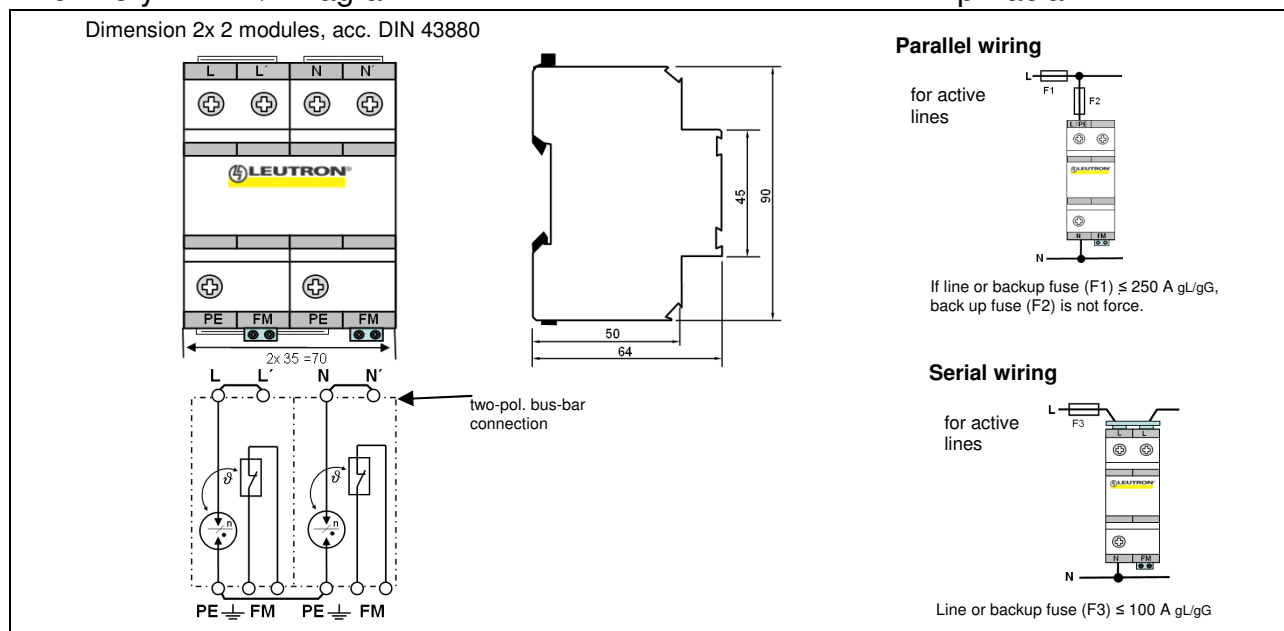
Dimension 2x 2 modules, acc. DIN 43880

L L´ N N´

LEUTRON

PE FM PE FM

2x 35 =70

45

90

50

64

L L´ N N´

two-pol. bus-bar connection

$\vartheta$

n

$\vartheta$

n

PE FM PE FM

Parallel wiring

for active lines

L

F1

F2

L PE

LEUTRON

N FM

N

If line or backup fuse (F1) ≤ 250 A gL/gG, back up fuse (F2) is not force.

Serial wiring

for active lines

L

F3

L L

LEUTRON

N FM

N

Line or backup fuse (F3) ≤ 100 A gL/gG